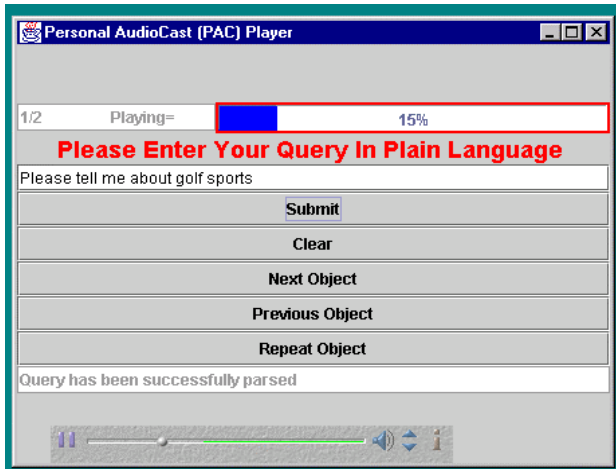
Personal AudioCast (PAC) Player

1/2 Playing=

15%

Please Enter Your Query In Plain Language

Please tell me about golf sports

Submit

Clear

Next Object

Previous Object

Repeat Object

Query has been successfully parsed